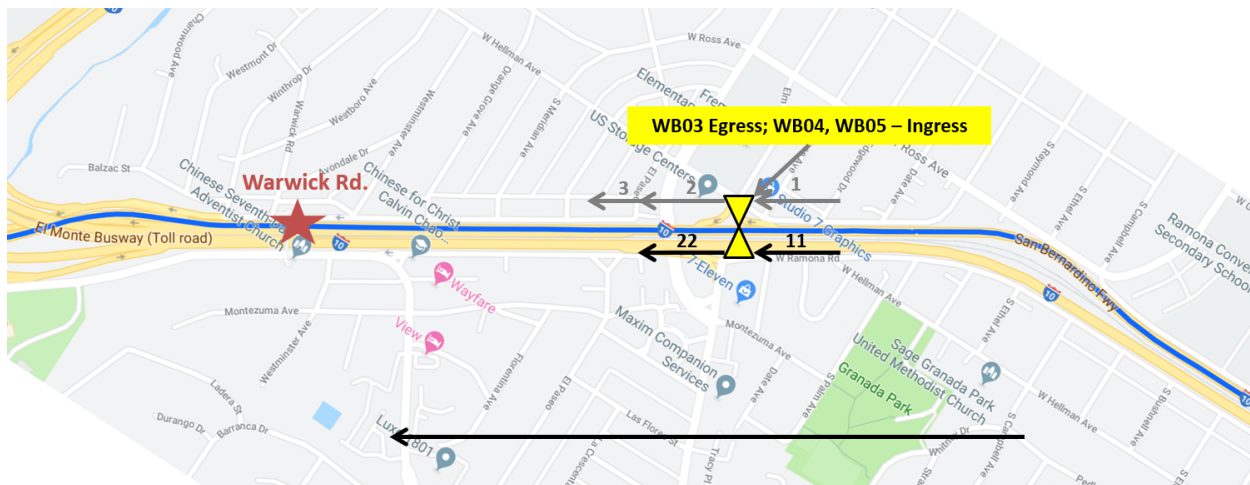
WB03 Egress; WB04, WB05 – Ingress

Warwick Rd.

3
2
1
22
11

W Ross Ave
Charnwood Ave
Westmont Dr
Winthrop Dr
Westboro Ave
Warwick Rd
Avondale Dr
Westminster Ave
Orange Grove Ave
W Hellman Ave
S Meridian Ave
Elementary
US Storage Centers
El Paseo
Ross Ave
Date Ave
Balzac St
Chinese Seventh-day Adventist Church
Chinese for Christ Calvin Chao...
Studio 7 Graphics
El Monte Busway (Toll road)
10
San Bernardino Fwy
Ramona Convent Secondary School
W Ramona Rd
7-Eleven
W Hellman Ave
S Ethel Ave
S Raymond Ave
S Campbell Ave
Wayfare
Montezuma Ave
View
Maxim Companion Services
Montezuma Ave
Sage Granada Park United Methodist Church
Granada Park
Florentina Ave
El Paseo
Date Ave
Las Flores
Tracy Pl
S Palm Ave
Ladera St
Durango Dr
Barranca Dr
Luxe 801
W Hellman Ave
S Bushnell Ave